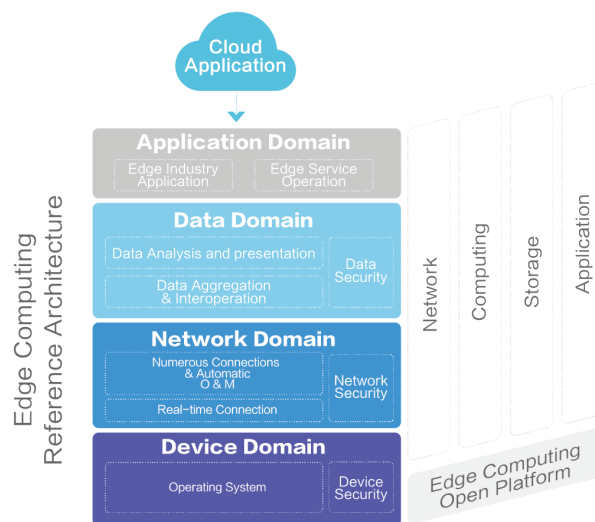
Cloud Application

Edge Computing Reference Architecture

Application Domain

Edge Industry Application

Edge Service Operation

Data Domain

Data Analysis and presentation

Data Aggregation & Interoperation

Data Security

Network Domain

Numerous Connections & Automatic O & M

Real-time Connection

Network Security

Device Domain

Operating System

Device Security

Network

Computing

Storage

Application

Edge Computing Open Platform